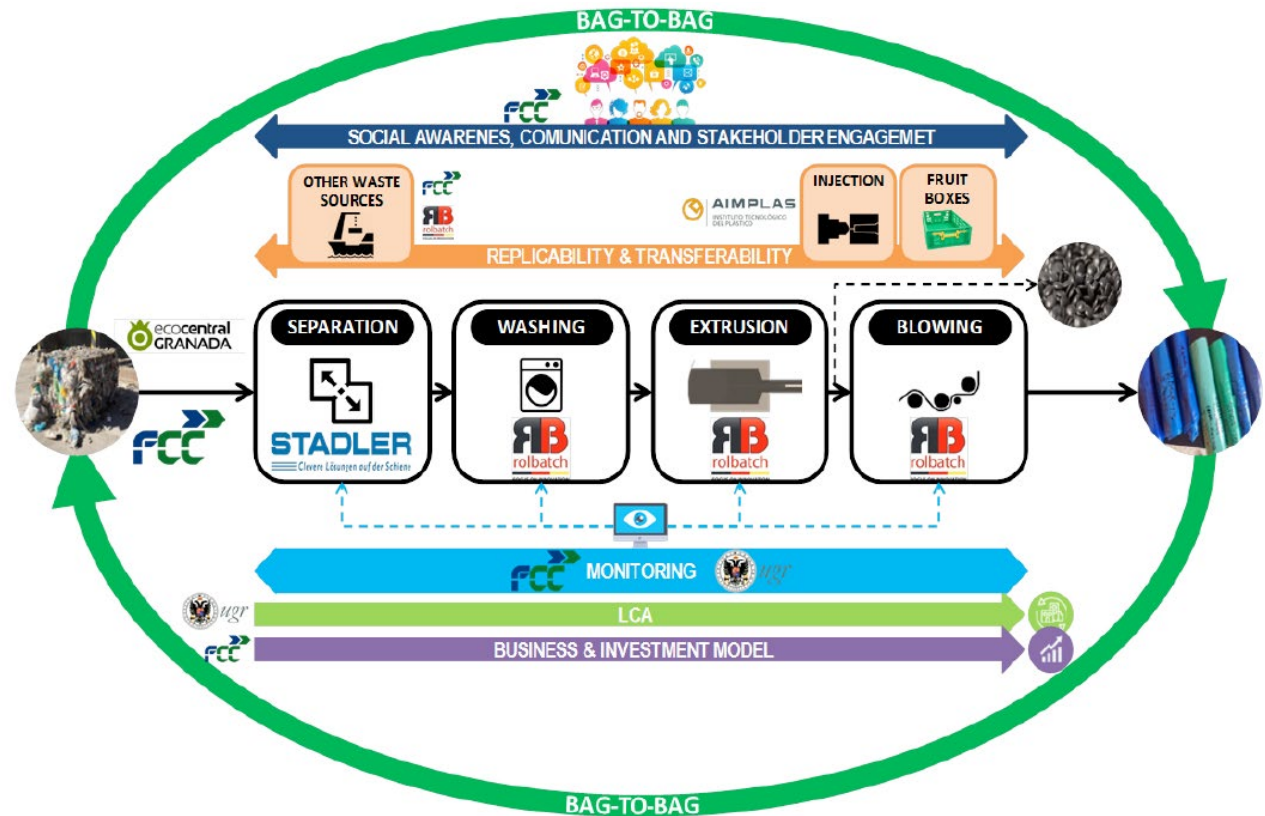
BAG-TO-BAG

FCC

SOCIAL AWARENES, COMUNICATION AND STAKEHOLDER ENGAGEMET

OTHER WASTE SOURCES

FCC

RB rolbatch

AIMPLAS INSTITUTO TECNOLÓGICO DEL PLÁSTICO

INJECTION

FRUIT BOXES

REPLICABILITY & TRANSFERABILITY

ecocentral GRANADA

FCC

SEPARATION

STADLER Clevere Lösungen auf der Schiene

WASHING

RB rolbatch

EXTRUSION

RB rolbatch

BLOWING

RB rolbatch

FCC MONITORING ugr

ugr

LCA

FCC

BUSINESS & INVESTMENT MODEL

BAG-TO-BAG